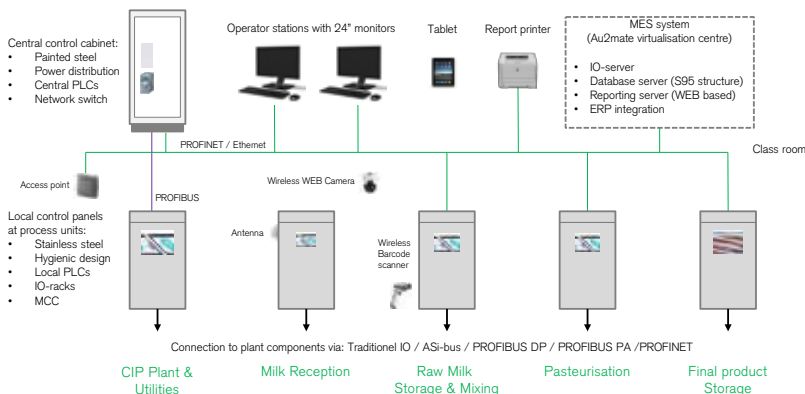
Central control cabinet:
- Painted steel
- Power distribution
- Central PLCs
- Network switch

Operator stations with 24" monitors

Tablet

Report printer

MES system
(Au2mate virtualisation centre)
- IO-server
- Database server (S95 structure)
- Reporting server (WEB based)
- ERP integration

Class room

PROFINET / Ethernet

Access point

PROFIBUS

Wireless WEB Camera

Local control panels at process units:
- Stainless steel
- Hygienic design
- Local PLCs
- IO-racks
- MCC

Antenna

Wireless Barcode scanner

Connection to plant components via: Traditionel IO / ASi-bus / PROFIBUS DP / PROFIBUS PA /PROFINET

CIP Plant & Utilities

Milk Reception

Raw Milk Storage & Mixing

Pasteurisation

Final product Storage